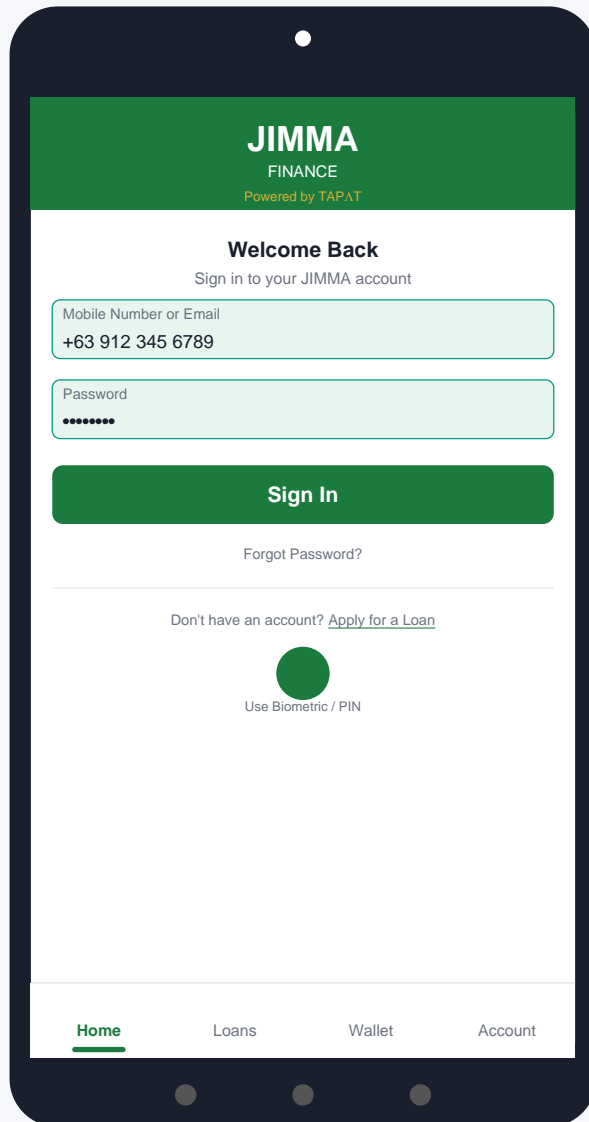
JIMMA
FINANCE
Powered by TAPΛT

Welcome Back
Sign in to your JIMMA account

Mobile Number or Email
+63 912 345 6789

Password
••••••••

Sign In

Forgot Password?

Don't have an account? Apply for a Loan

Use Biometric / PIN

Home Loans Wallet Account